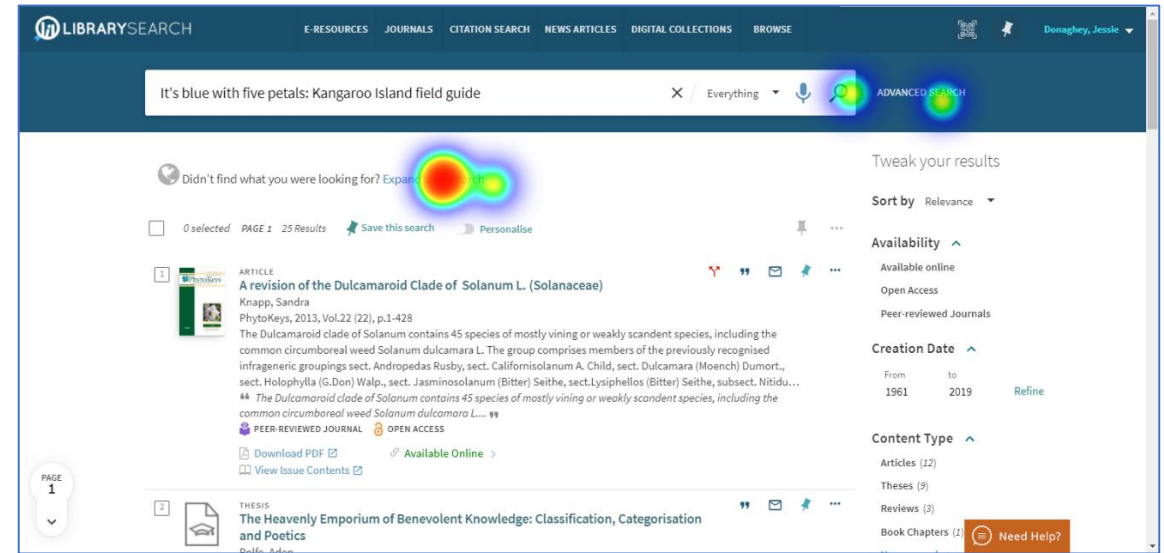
LIBRARYSEARCH E-RESOURCES JOURNALS CITATION SEARCH NEWS ARTICLES DIGITAL COLLECTIONS BROWSE Donaghey, Jessie

It's blue with five petals: Kangaroo Island field guide × Everything ADVANCED SEARCH

Didn't find what you were looking for? Expand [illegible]

0 selected PAGE 1 25 Results Save this search Personalise

1 ARTICLE
A revision of the Dulcamaroid Clade of Solanum L. (Solanaceae)
Knapp, Sandra
PhytoKeys, 2013, Vol.22 (22), p.1-428
The Dulcamaroid clade of Solanum contains 45 species of mostly vining or weakly scandent species, including the common circumboreal weed Solanum dulcamara L. The group comprises members of the previously recognised infrageneric groupings sect. Andropedas Rusby, sect. Californisolanum A. Child, sect. Dulcamara (Moench) Dumort., sect. Holophylla (G.Don) Walp., sect. Jasminosolanum (Bitter) Seithe, sect.Lysiphellos (Bitter) Seithe, subsect. Nitidu...
" The Dulcamaroid clade of Solanum contains 45 species of mostly vining or weakly scandent species, including the common circumboreal weed Solanum dulcamara L.... "
PEER-REVIEWED JOURNAL OPEN ACCESS
Download PDF Available Online >
View Issue Contents

2 THESIS
The Heavenly Emporium of Benevolent Knowledge: Classification, Categorisation and Poetics
Rolfe, Adam

PAGE 1

Tweak your results
Sort by Relevance
Availability
Available online
Open Access
Peer-reviewed Journals
Creation Date
From 1961 to 2019 Refine
Content Type
Articles (12)
Theses (9)
Reviews (3)
Book Chapters (1)
Need Help?